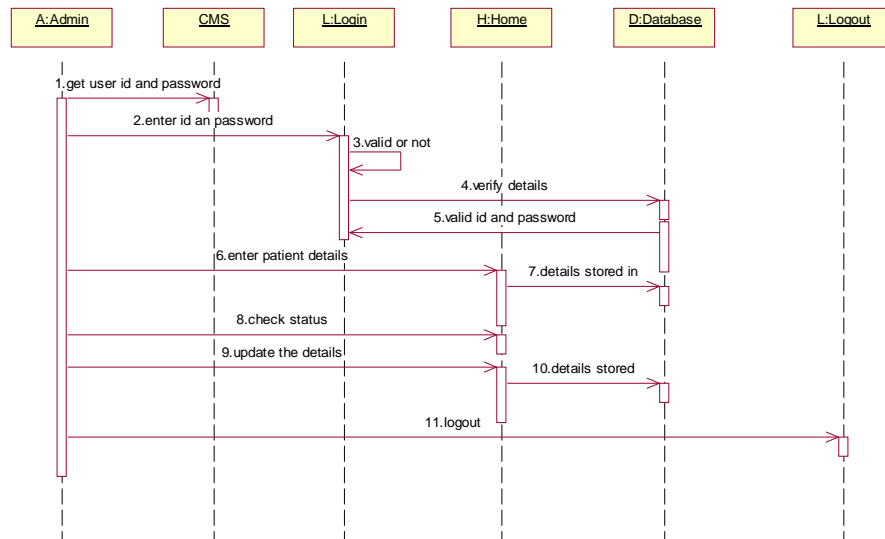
A:Admin

CMS

L:Login

H:Home

D:Database

L:Logout

1.get user id and password

2.enter id an password

3.valid or not

4.verify details

5.valid id and password

6.enter patient details

7.details stored in

8.check status

9.update the details

10.details stored

11.logout